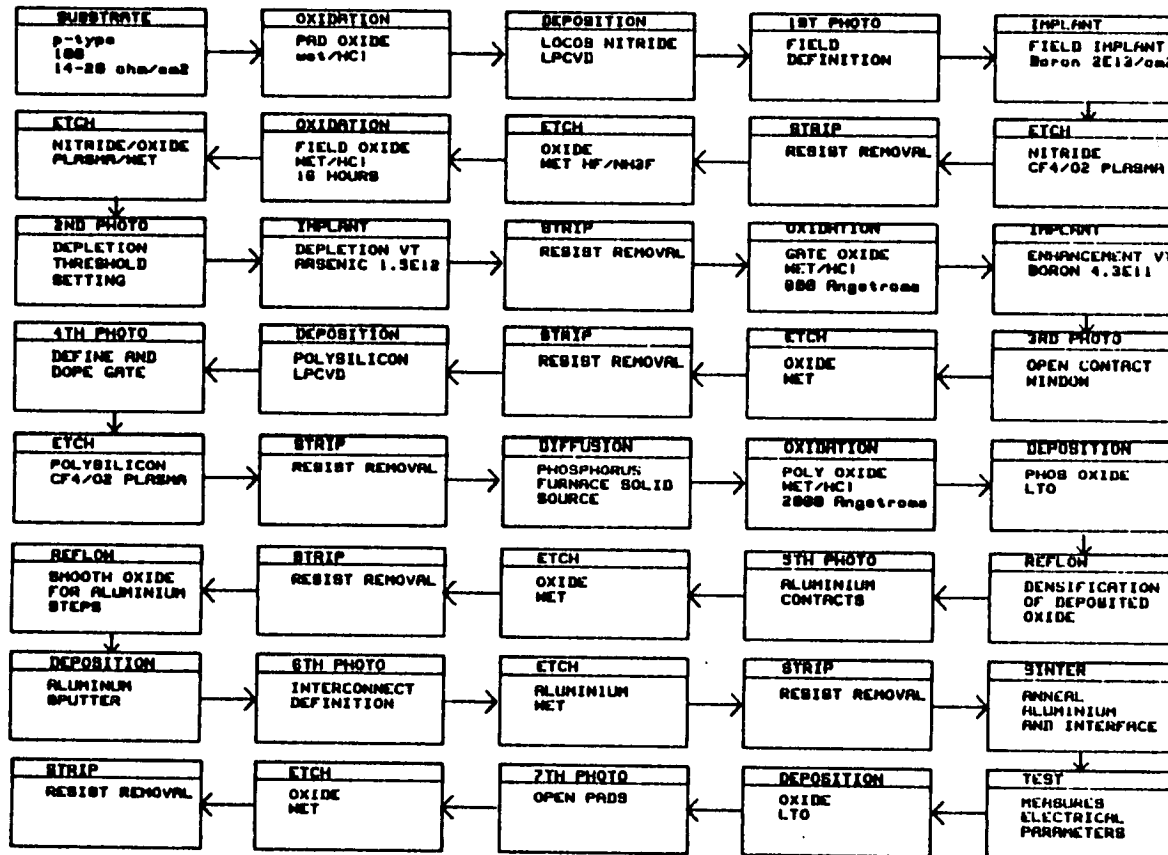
SUBSTRATE
p-type
100
14-20 ohm/cm2

OXIDATION
PAD OXIDE
wet/HCl

DEPOSITION
LOCOS NITRIDE
LPCVD

1ST PHOTO
FIELD
DEFINITION

IMPLANT
FIELD IMPLANT
Boron 2E13/cm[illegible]

ETCH
NITRIDE
CF4/O2 PLASMA

STRIP
RESIST REMOVAL

ETCH
OXIDE
WET HF/NH3F

OXIDATION
FIELD OXIDE
WET/HCl
16 HOURS

ETCH
NITRIDE/OXIDE
PLASMA/WET

2ND PHOTO
DEPLETION
THRESHOLD
SETTING

IMPLANT
DEPLETION VT
ARSENIC 1.5E12

STRIP
RESIST REMOVAL

OXIDATION
GATE OXIDE
WET/HCl
900 Angstroms

IMPLANT
ENHANCEMENT V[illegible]
BORON 4.3E11

3RD PHOTO
OPEN CONTACT
WINDOW

ETCH
OXIDE
WET

STRIP
RESIST REMOVAL

DEPOSITION
POLYSILICON
LPCVD

4TH PHOTO
DEFINE AND
DOPE GATE

ETCH
POLYSILICON
CF4/O2 PLASMA

STRIP
RESIST REMOVAL

DIFFUSION
PHOSPHORUS
FURNACE SOLID
SOURCE

OXIDATION
POLY OXIDE
WET/HCl
2000 Angstroms

DEPOSITION
PHOS OXIDE
LTO

REFLOW
DENSIFICATION
OF DEPOSITED
OXIDE

5TH PHOTO
ALUMINIUM
CONTACTS

ETCH
OXIDE
WET

STRIP
RESIST REMOVAL

REFLOW
SMOOTH OXIDE
FOR ALUMINIUM
STEPS

DEPOSITION
ALUMINUM
SPUTTER

6TH PHOTO
INTERCONNECT
DEFINITION

ETCH
ALUMINIUM
WET

STRIP
RESIST REMOVAL

SINTER
ANNEAL
ALUMINIUM
AND INTERFACE

TEST
MEASURES
ELECTRICAL
PARAMETERS

DEPOSITION
OXIDE
LTO

7TH PHOTO
OPEN PADS

ETCH
OXIDE
WET

STRIP
RESIST REMOVAL